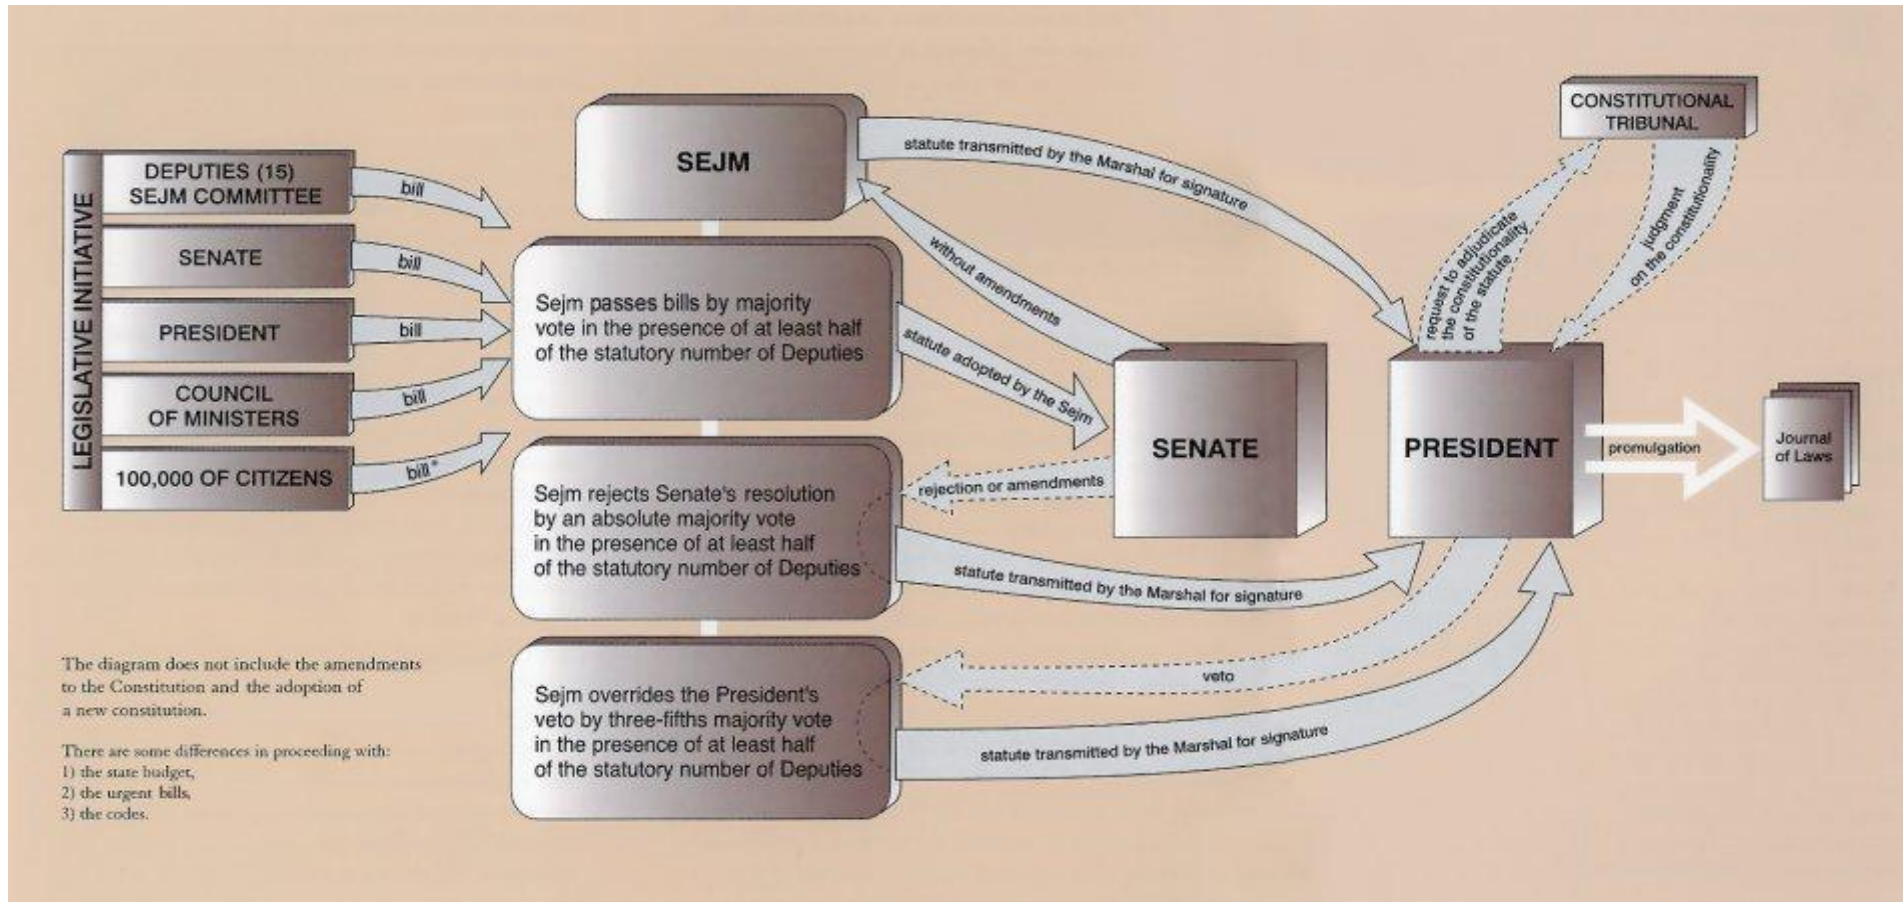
LEGISLATIVE INITIATIVE

DEPUTIES (15) SEJM COMMITTEE

bill

SENATE

bill

PRESIDENT

bill

COUNCIL OF MINISTERS

bill

100,000 OF CITIZENS

bill*

SEJM

Sejm passes bills by majority vote in the presence of at least half of the statutory number of Deputies

Sejm rejects Senate's resolution by an absolute majority vote in the presence of at least half of the statutory number of Deputies

Sejm overrides the President's veto by three-fifths majority vote in the presence of at least half of the statutory number of Deputies

statute transmitted by the Marshal for signature

without amendments

statute adopted by the Sejm

SENATE

rejection or amendments

statute transmitted by the Marshal for signature

veto

statute transmitted by the Marshal for signature

CONSTITUTIONAL TRIBUNAL

request to adjudicate the constitutionality of the statute

judgment on the constitutionality

PRESIDENT

promulgation

Journal of Laws

The diagram does not include the amendments to the Constitution and the adoption of a new constitution.

There are some differences in proceeding with:
1) the state budget,
2) the urgent bills,
3) the codes.